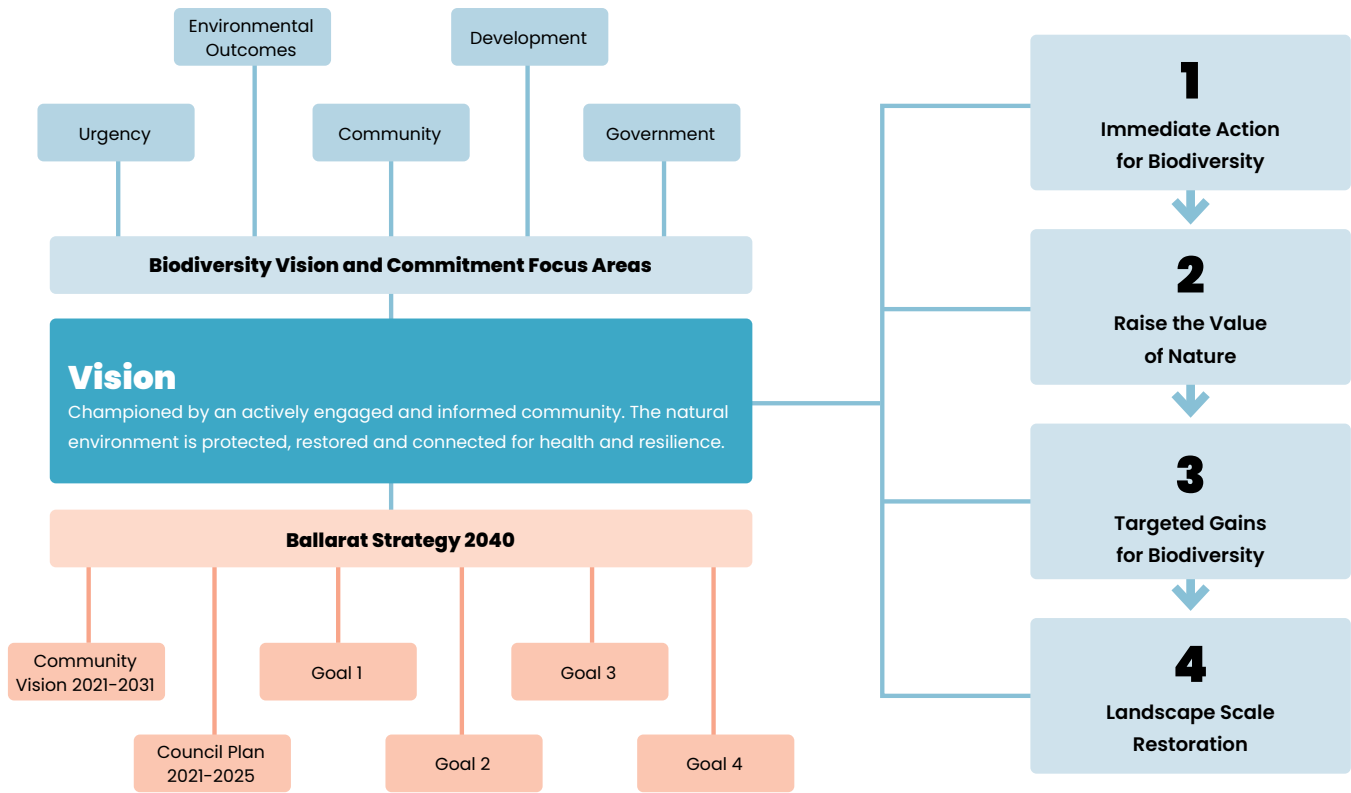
Environmental Outcomes

Development

Urgency

Community

Government

Biodiversity Vision and Commitment Focus Areas

Vision

Championed by an actively engaged and informed community. The natural environment is protected, restored and connected for health and resilience.

Ballarat Strategy 2040

Community Vision 2021-2031

Goal 1

Goal 3

Council Plan 2021-2025

Goal 2

Goal 4

1
Immediate Action for Biodiversity

2
Raise the Value of Nature

3
Targeted Gains for Biodiversity

4
Landscape Scale Restoration